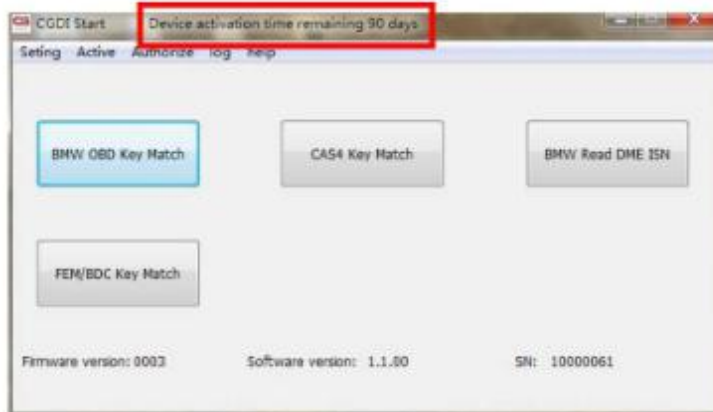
CGDI Start Device activation time remaining 90 days

Seting Active Authorize log Help

BMW OBD Key Match

CAS4 Key Match

BMW Read DME ISN

FEM/BDC Key Match

Firmware version: 0003

Software version: 1.1.00

SN: 10000061